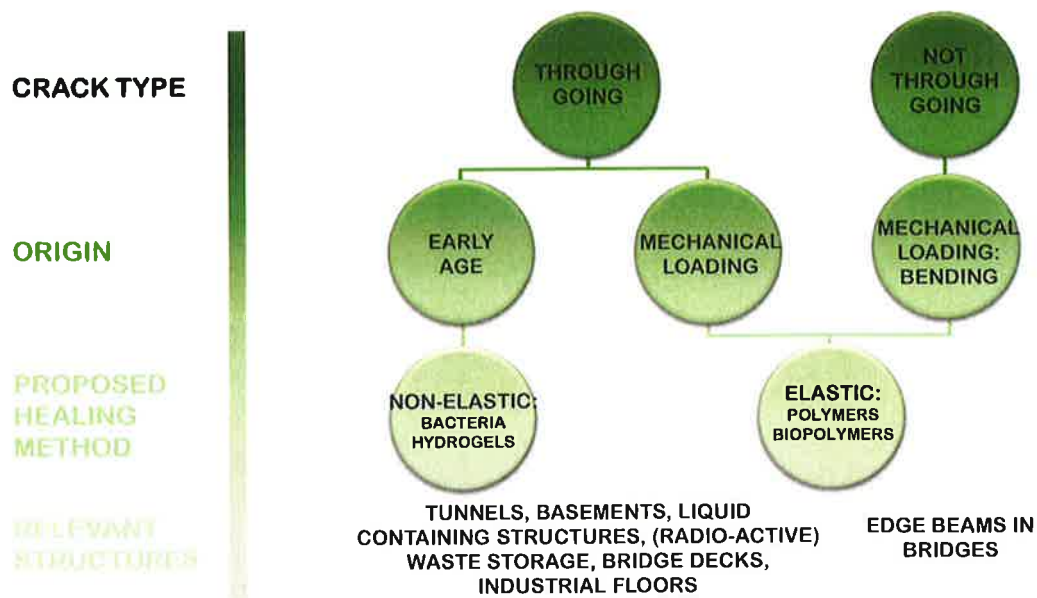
CRACK TYPE

ORIGIN

PROPOSED HEALING METHOD

RELEVANT STRUCTURES

THROUGH GOING

NOT THROUGH GOING

EARLY AGE

MECHANICAL LOADING

MECHANICAL LOADING: BENDING

NON-ELASTIC: BACTERIA HYDROGELS

ELASTIC: POLYMERS BIOPOLYMERS

TUNNELS, BASEMENTS, LIQUID CONTAINING STRUCTURES, (RADIO-ACTIVE) WASTE STORAGE, BRIDGE DECKS, INDUSTRIAL FLOORS

EDGE BEAMS IN BRIDGES